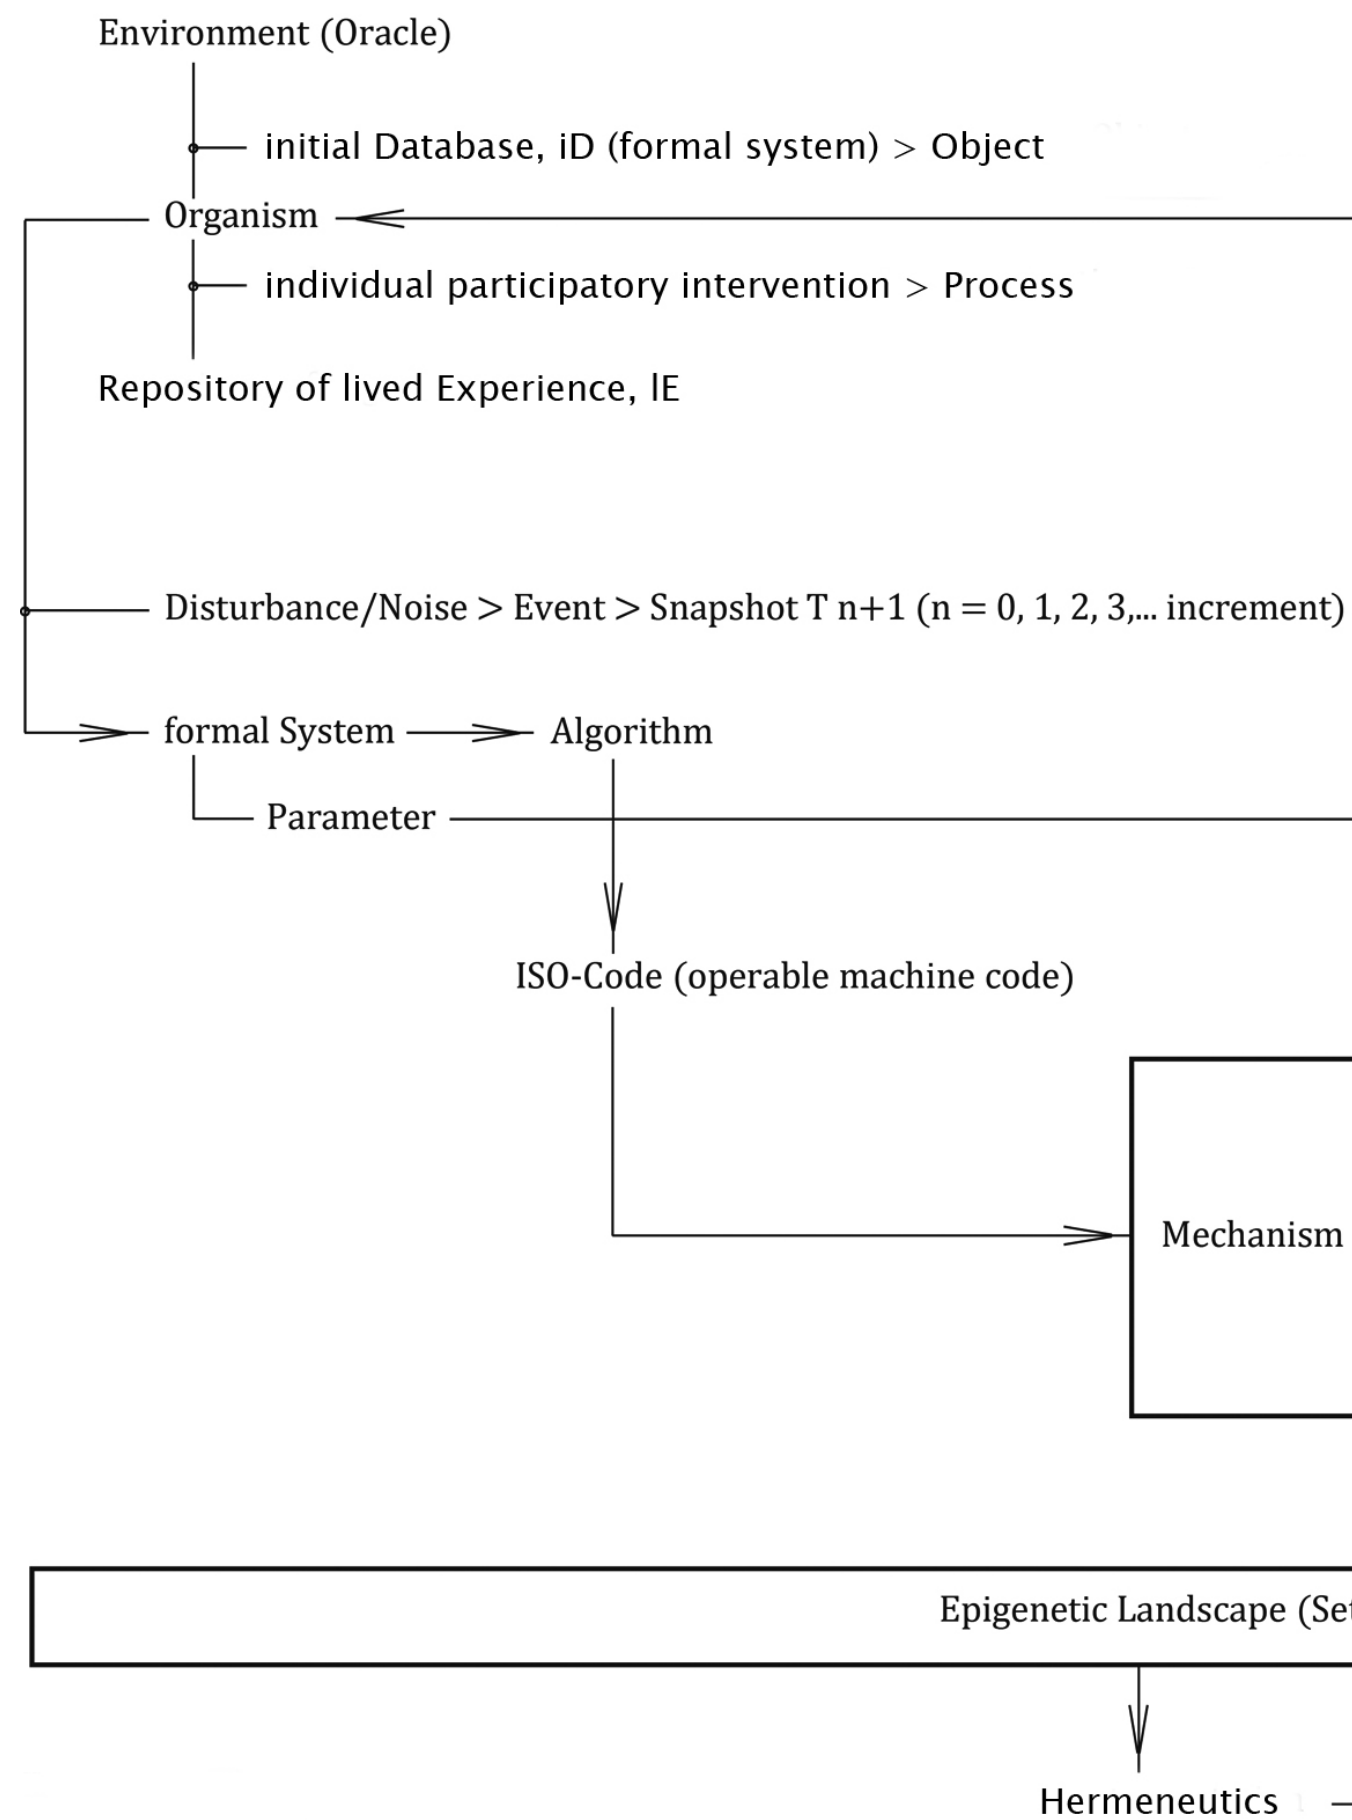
Environment (Oracle)

initial Database, iD (formal system) > Object

Organism

individual participatory intervention > Process

Repository of lived Experience, lE

Disturbance/Noise > Event > Snapshot T n+1 (n = 0, 1, 2, 3,... increment)

formal System

Algorithm

Parameter

ISO-Code (operable machine code)

Mechanism

Epigenetic Landscape (Se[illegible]

Hermeneutics